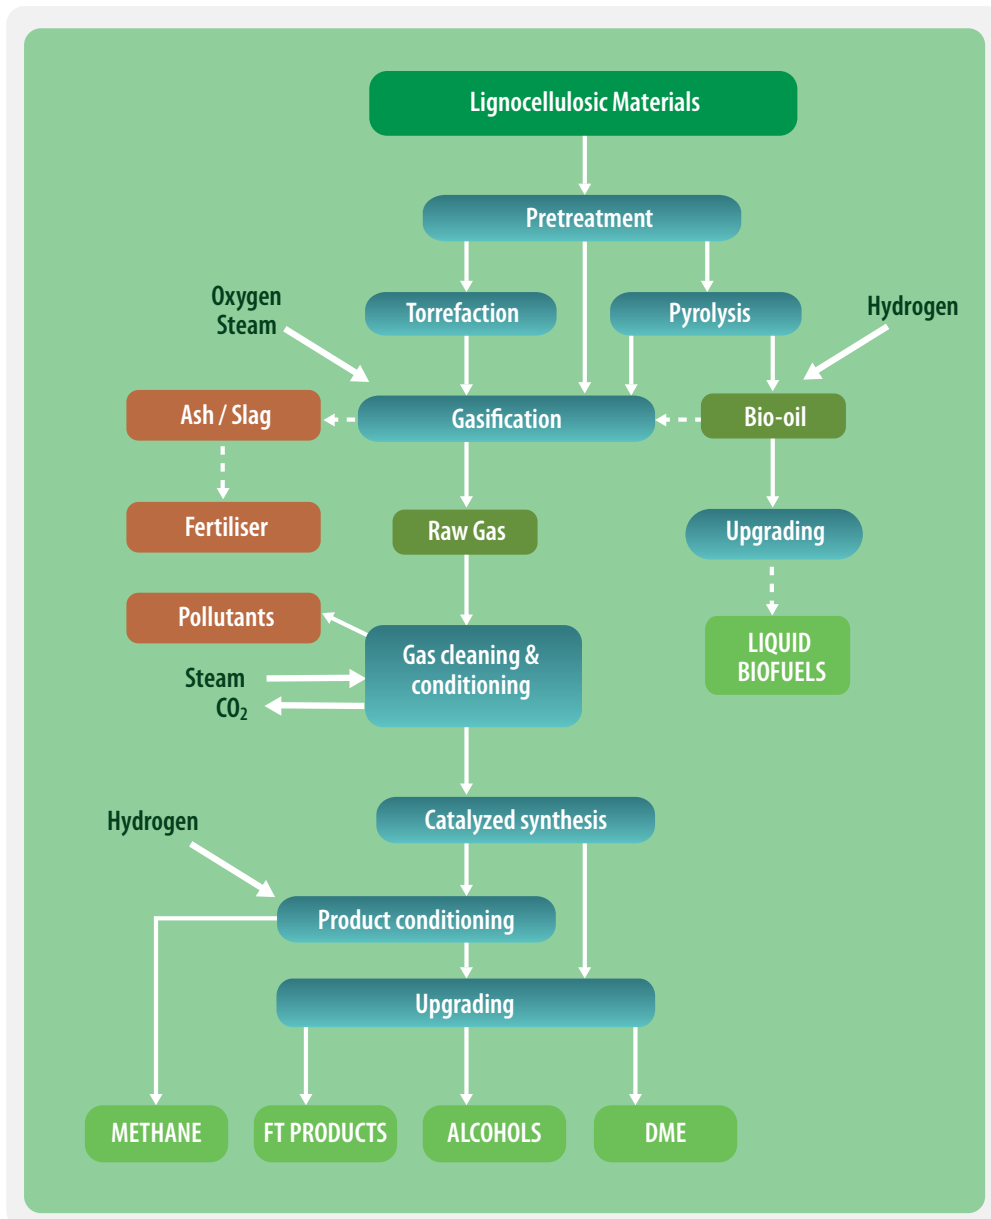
Lignocellulosic Materials

Pretreatment

Torrefaction

Pyrolysis

Oxygen
Steam

Hydrogen

Ash / Slag

Gasification

Bio-oil

Fertiliser

Raw Gas

Upgrading

Pollutants

LIQUID BIOFUELS

Steam
$CO_2$

Gas cleaning & conditioning

Catalyzed synthesis

Hydrogen

Product conditioning

Upgrading

METHANE

FT PRODUCTS

ALCOHOLS

DME